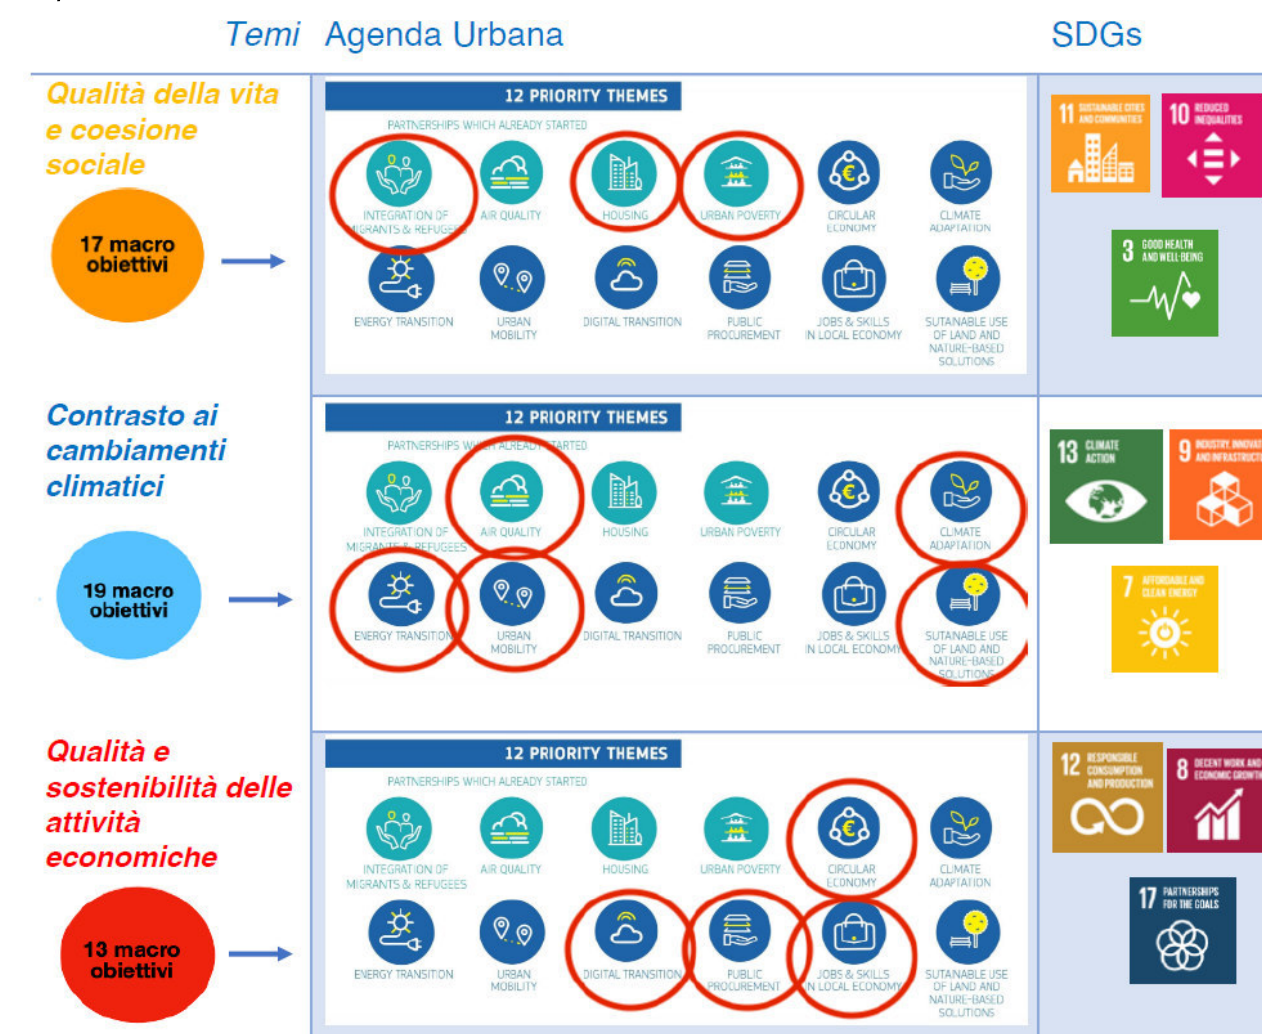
Temi Agenda Urbana SDGs

Qualità della vita e coesione sociale

17 macro obiettivi

12 PRIORITY THEMES
PARTNERSHIPS WHICH ALREADY STARTED

INTEGRATION OF MIGRANTS & REFUGEES
AIR QUALITY
HOUSING
URBAN POVERTY
CIRCULAR ECONOMY
CLIMATE ADAPTATION
ENERGY TRANSITION
URBAN MOBILITY
DIGITAL TRANSITION
PUBLIC PROCUREMENT
JOBS & SKILLS IN LOCAL ECONOMY
SUSTAINABLE USE OF LAND AND NATURE-BASED SOLUTIONS

11 SUSTAINABLE CITIES AND COMMUNITIES
10 REDUCED INEQUALITIES
3 GOOD HEALTH AND WELL-BEING

Contrasto ai cambiamenti climatici

19 macro obiettivi

12 PRIORITY THEMES
PARTNERSHIPS WHICH ALREADY STARTED

INTEGRATION OF MIGRANTS & REFUGEES
AIR QUALITY
HOUSING
URBAN POVERTY
CIRCULAR ECONOMY
CLIMATE ADAPTATION
ENERGY TRANSITION
URBAN MOBILITY
DIGITAL TRANSITION
PUBLIC PROCUREMENT
JOBS & SKILLS IN LOCAL ECONOMY
SUSTAINABLE USE OF LAND AND NATURE-BASED SOLUTIONS

13 CLIMATE ACTION
9 INDUSTRY, INNOVATION AND INFRASTRUCTURE
7 AFFORDABLE AND CLEAN ENERGY

Qualità e sostenibilità delle attività economiche

13 macro obiettivi

12 PRIORITY THEMES
PARTNERSHIPS WHICH ALREADY STARTED

INTEGRATION OF MIGRANTS & REFUGEES
AIR QUALITY
HOUSING
URBAN POVERTY
CIRCULAR ECONOMY
CLIMATE ADAPTATION
ENERGY TRANSITION
URBAN MOBILITY
DIGITAL TRANSITION
PUBLIC PROCUREMENT
JOBS & SKILLS IN LOCAL ECONOMY
SUSTAINABLE USE OF LAND AND NATURE-BASED SOLUTIONS

12 RESPONSIBLE CONSUMPTION AND PRODUCTION
8 DECENT WORK AND ECONOMIC GROWTH
17 PARTNERSHIPS FOR THE GOALS